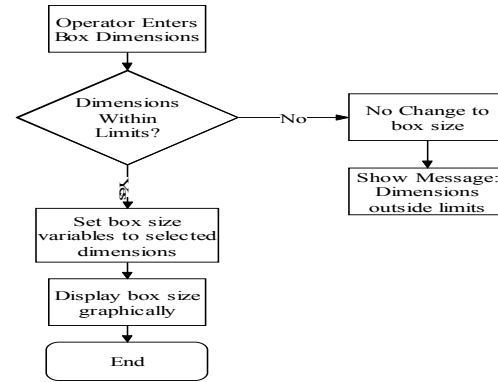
Operator Enters Box Dimensions

Dimensions Within Limits?

No

No Change to box size

Show Message: Dimensions outside limits

Yes

Set box size variables to selected dimensions

Display box size graphically

End